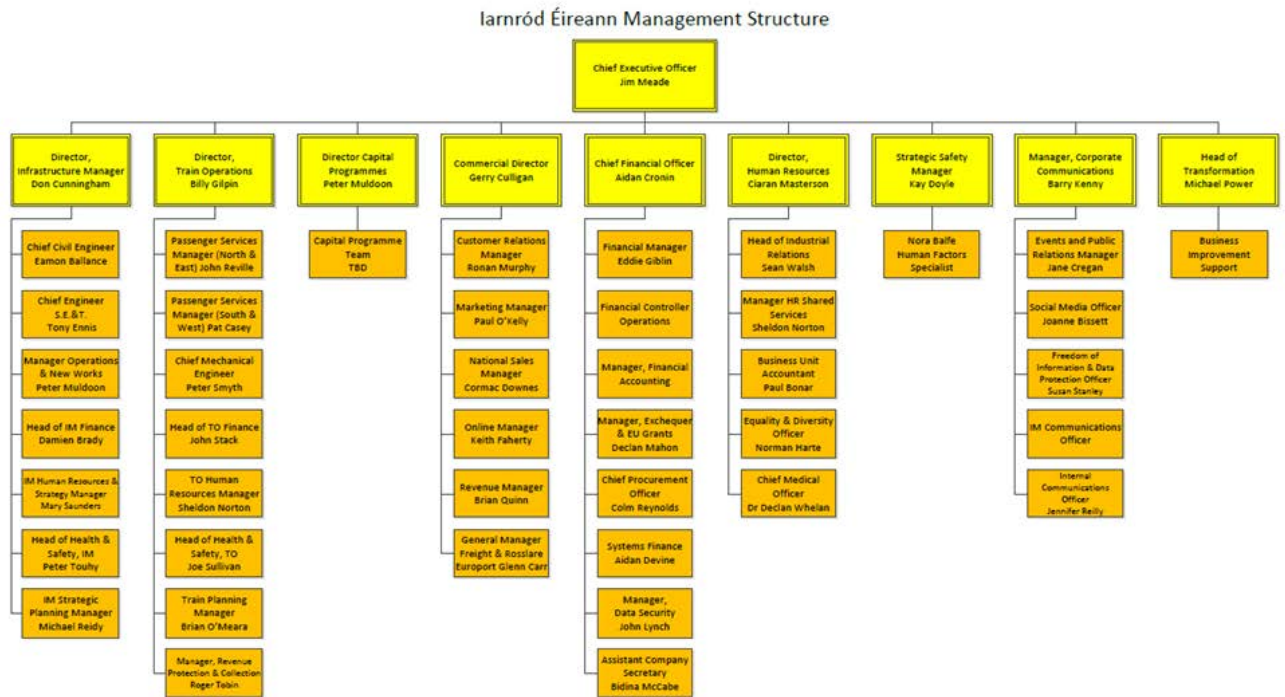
Iarnród Éireann Management Structure

Chief Executive Officer
Jim Meade

Director, Infrastructure Manager
Don Cunningham

Chief Civil Engineer
Eamon Ballance

Chief Engineer S.E.&T.
Tony Ennis

Manager Operations & New Works
Peter Muldoon

Head of IM Finance
Damien Brady

IM Human Resources & Strategy Manager
Mary Saunders

Head of Health & Safety, IM
Peter Touhy

IM Strategic Planning Manager
Michael Reidy

Director, Train Operations
Billy Gilpin

Passenger Services Manager (North & East) John Reville

Passenger Services Manager (South & West) Pat Casey

Chief Mechanical Engineer
Peter Smyth

Head of TO Finance
John Stack

TO Human Resources Manager
Sheldon Norton

Head of Health & Safety, TO
Joe Sullivan

Train Planning Manager
Brian O'Meara

Manager, Revenue Protection & Collection
Roger Tobin

Director Capital Programmes
Peter Muldoon

Capital Programme Team
TBD

Commercial Director
Gerry Culligan

Customer Relations Manager
Ronan Murphy

Marketing Manager
Paul O'Kelly

National Sales Manager
Cormac Downes

Online Manager
Keith Faherty

Revenue Manager
Brian Quinn

General Manager Freight & Rosslare Europort Glenn Carr

Chief Financial Officer
Aidan Cronin

Financial Manager
Eddie Giblin

Financial Controller Operations

Manager, Financial Accounting

Manager, Exchequer & EU Grants
Declan Mahon

Chief Procurement Officer
Colm Reynolds

Systems Finance
Aidan Devine

Manager, Data Security
John Lynch

Assistant Company Secretary
Bidina McCabe

Director, Human Resources
Ciaran Masterson

Head of Industrial Relations
Sean Walsh

Manager HR Shared Services
Sheldon Norton

Business Unit Accountant
Paul Bonar

Equality & Diversity Officer
Norman Harte

Chief Medical Officer
Dr Declan Whelan

Strategic Safety Manager
Kay Doyle

Nora Balfe
Human Factors Specialist

Manager, Corporate Communications
Barry Kenny

Events and Public Relations Manager
Jane Cregan

Social Media Officer
Joanne Bissett

Freedom of Information & Data Protection Officer
Susan Stanley

IM Communications Officer

Internal Communications Officer
Jennifer Reilly

Head of Transformation
Michael Power

Business Improvement Support